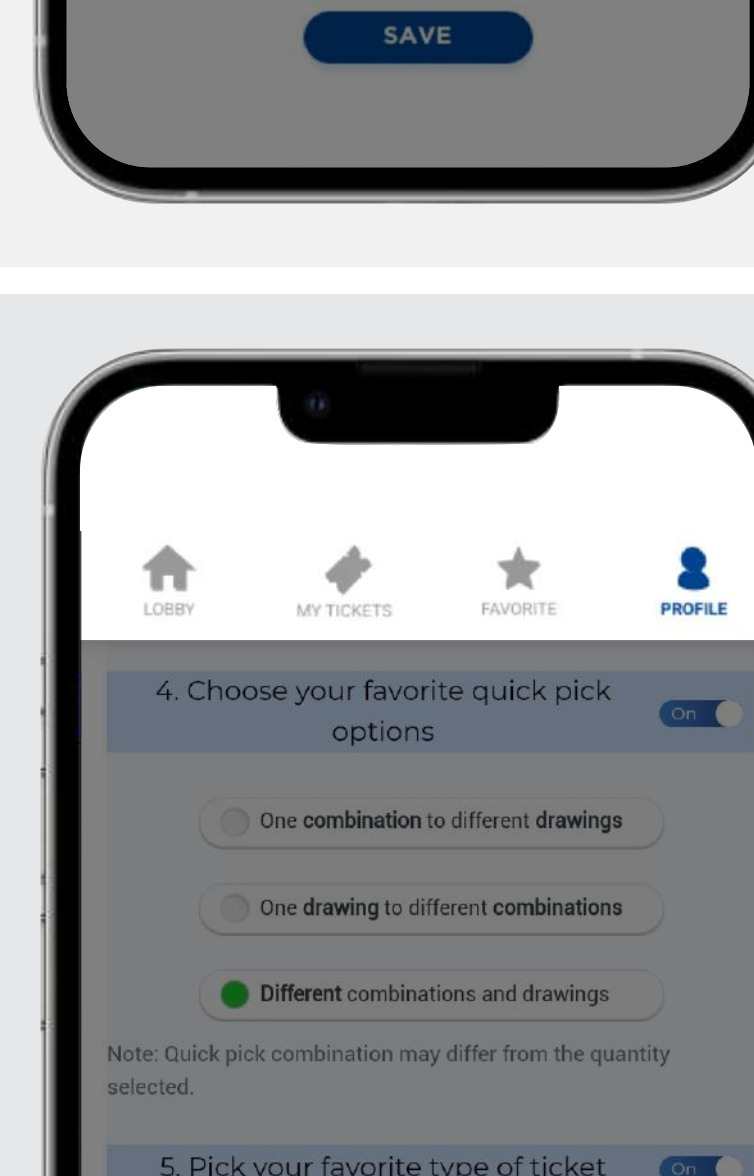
SAVE

LOBBY
MY TICKETS
FAVORITE
PROFILE

4. Choose your favorite quick pick options
On

One combination to different drawings

One drawing to different combinations

Different combinations and drawings

Note: Quick pick combination may differ from the quantity selected.

5. Pick your favorite type of ticket
On